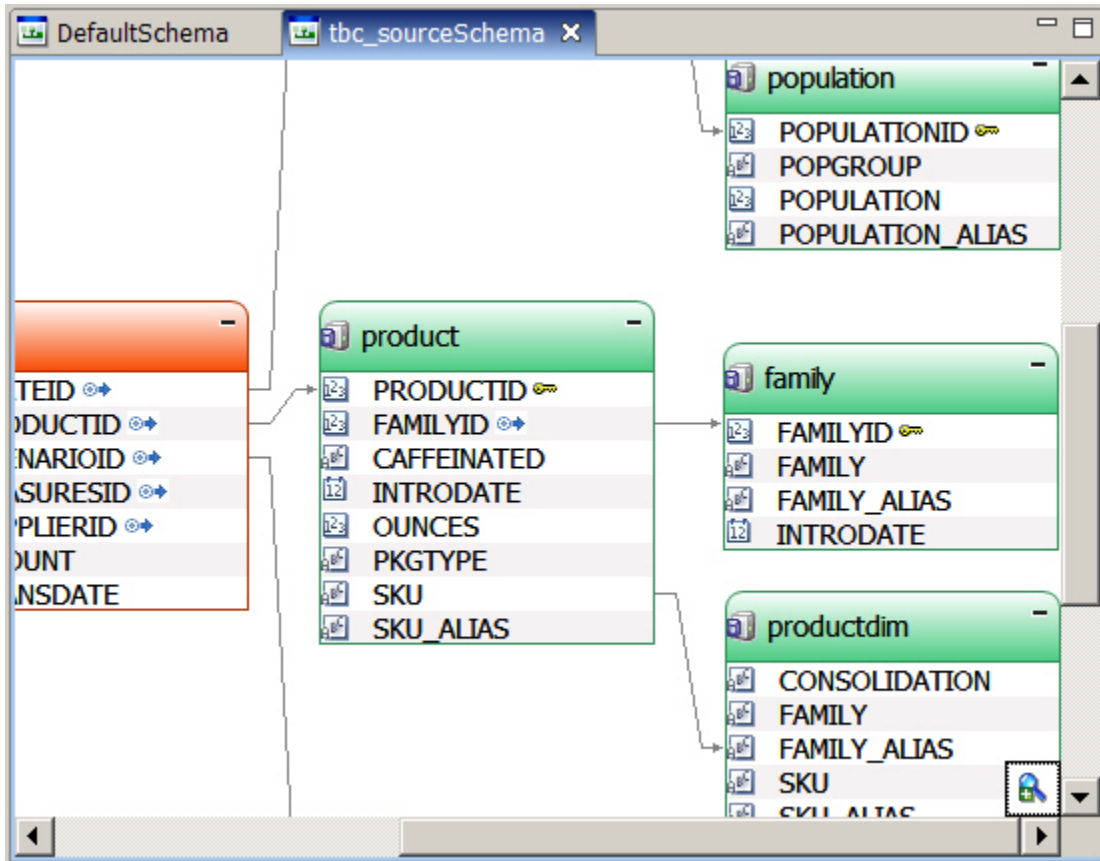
DefaultSchema
tbc_sourceSchema ✕

population
POPULATIONID
POPGROUP
POPULATION
POPULATION_ALIAS

TEID
DUCTID
NARIOID
ASURESID
PLIERID
UNT
NSDATE

product
PRODUCTID
FAMILYID
CAFFEINATED
INTRODATE
OUNCES
PKGTYPE
SKU
SKU_ALIAS

family
FAMILYID
FAMILY
FAMILY_ALIAS
INTRODATE

productdim
CONSOLIDATION
FAMILY
FAMILY_ALIAS
SKU
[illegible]